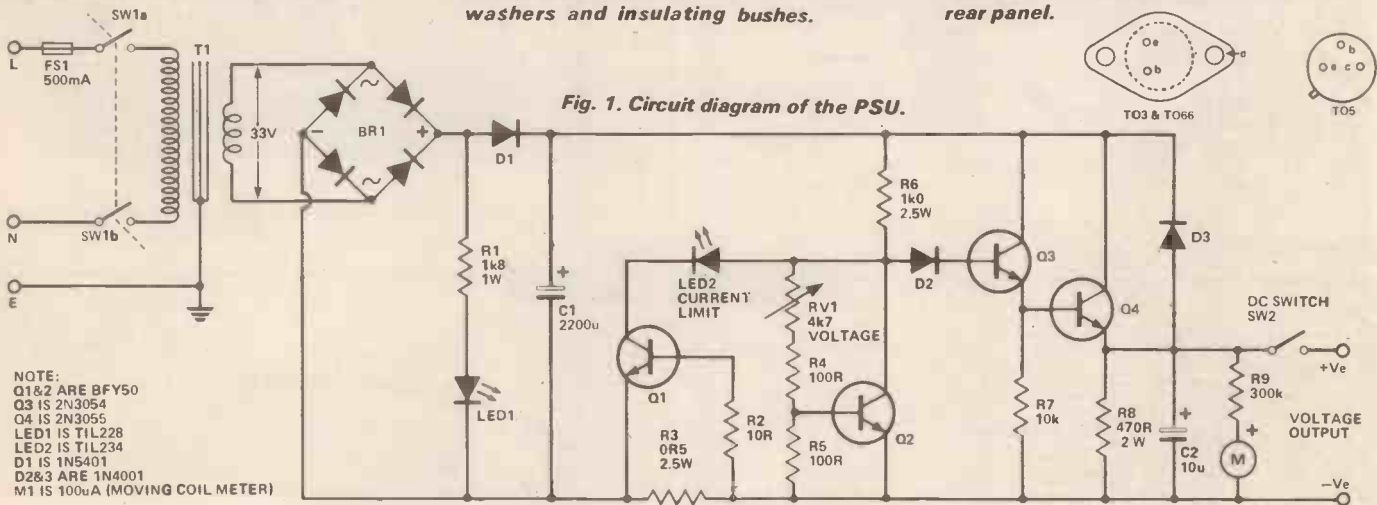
washers and insulating bushes.

rear panel.

Fig. 1. Circuit diagram of the PSU.

L
FS1
500mA
SW1a
T1
33V
BR1
N
SW1b
E
D1
R1
1k8
1W
LED1
C1
2200u
LED2
CURRENT LIMIT
RV1
4k7
VOLTAGE
R4
100R
R5
100R
Q1
R2
10R
R3
0R5
2.5W
Q2
R6
1k0
2.5W
D2
Q3
Q4
R7
10k
R8
470R
2 W
C2
10u
D3
DC SWITCH
SW2
+Ve
R9
300k
VOLTAGE OUTPUT
M
−Ve

TO3 & TO66
TO5
e
b
c

NOTE:
Q1&2 ARE BFY50
Q3 IS 2N3054
Q4 IS 2N3055
LED1 IS TIL228
LED2 IS TIL234
D1 IS 1N5401
D2&3 ARE 1N4001
M1 IS 100uA (MOVING COIL METER)